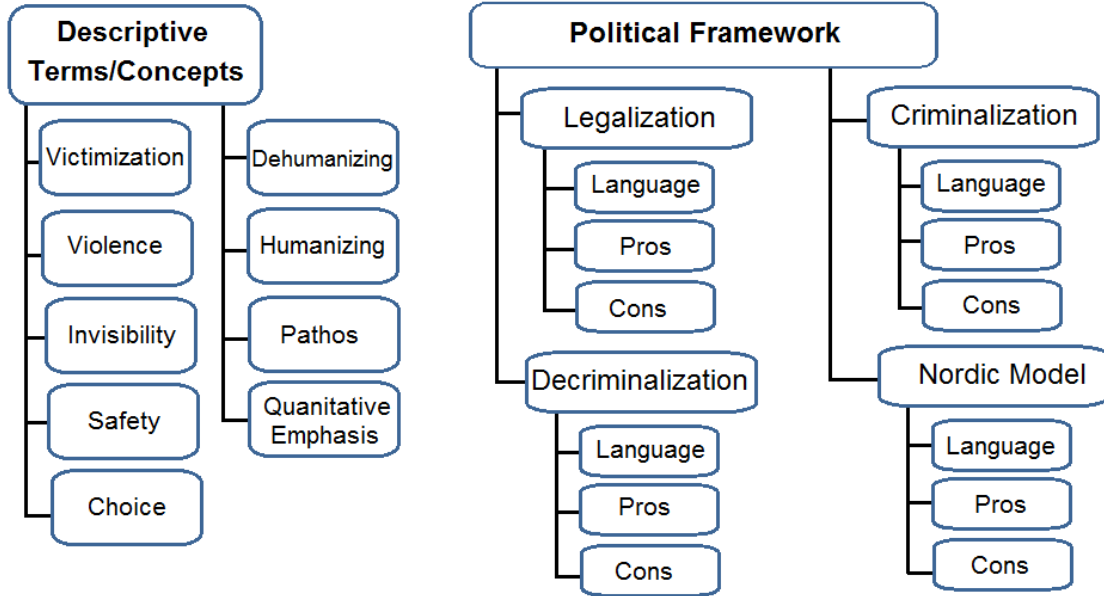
Descriptive Terms/Concepts

Victimization

Violence

Invisibility

Safety

Choice

Dehumanizing

Humanizing

Pathos

Quanitative Emphasis

Political Framework

Legalization

Language

Pros

Cons

Decriminalization

Language

Pros

Cons

Criminalization

Language

Pros

Cons

Nordic Model

Language

Pros

Cons